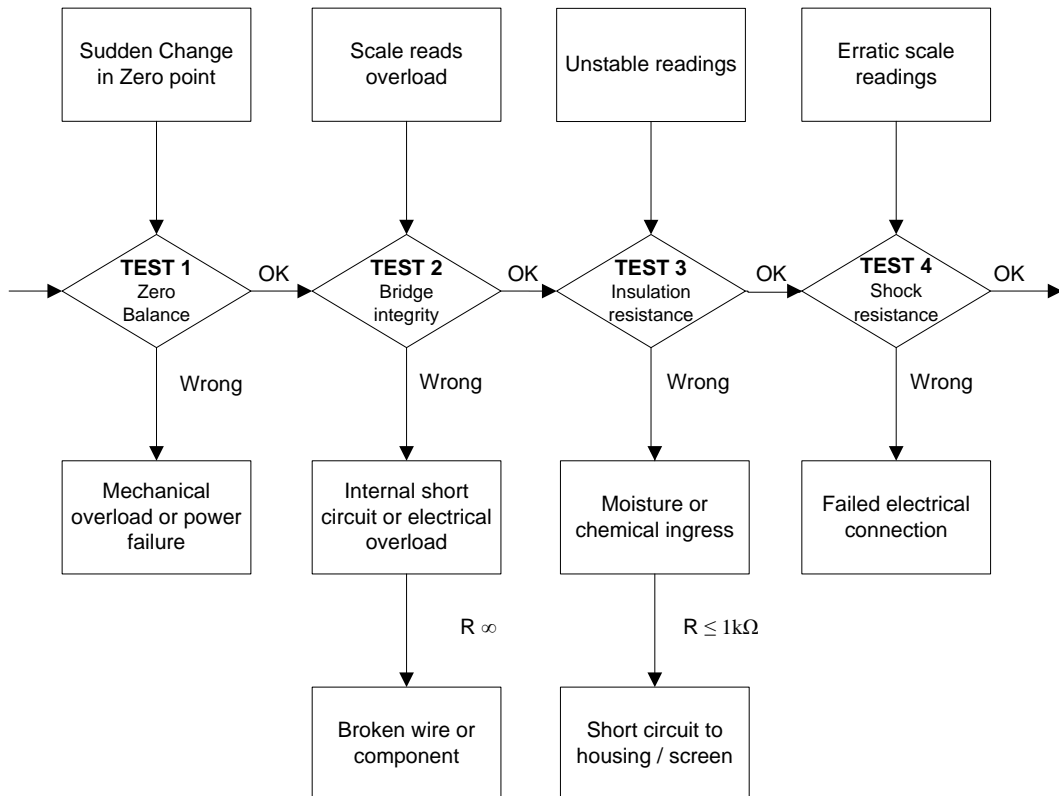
Sudden Change in Zero point

Scale reads overload

Unstable readings

Erratic scale readings

TEST 1
Zero Balance

OK

TEST 2
Bridge integrity

OK

TEST 3
Insulation resistance

OK

TEST 4
Shock resistance

OK

Wrong

Wrong

Wrong

Wrong

Mechanical overload or power failure

Internal short circuit or electrical overload

Moisture or chemical ingress

Failed electrical connection

R $\infty$

R $\leq 1k\Omega$

Broken wire or component

Short circuit to housing / screen